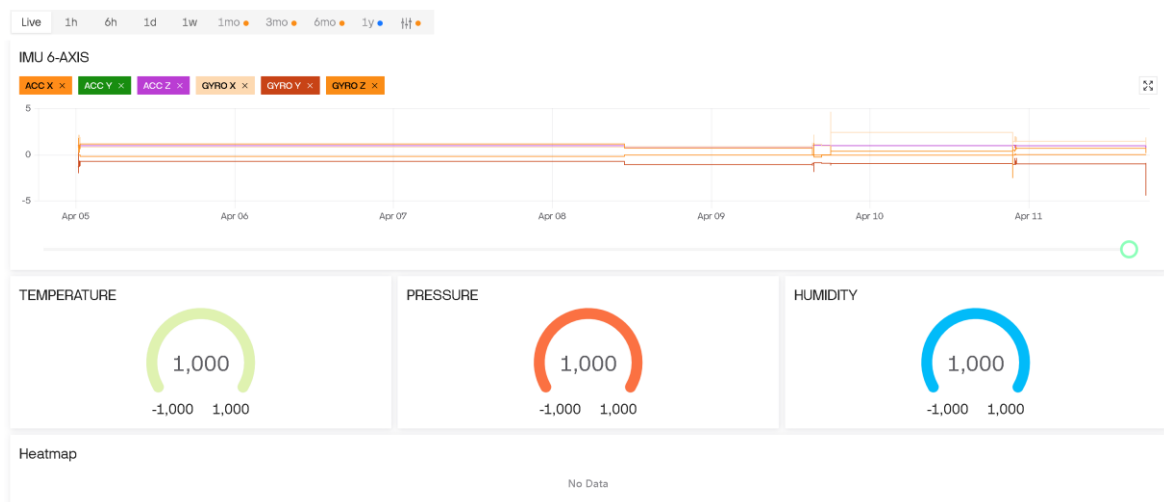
Live 1h 6h 1d 1w 1mo 3mo 6mo 1y

IMU 6-AXIS

ACC X × ACC Y × ACC Z × GYRO X × GYRO Y × GYRO Z ×

5
0
-5

Apr 05 Apr 06 Apr 07 Apr 08 Apr 09 Apr 10 Apr 11

TEMPERATURE

1,000

-1,000 1,000

PRESSURE

1,000

-1,000 1,000

HUMIDITY

1,000

-1,000 1,000

Heatmap

No Data